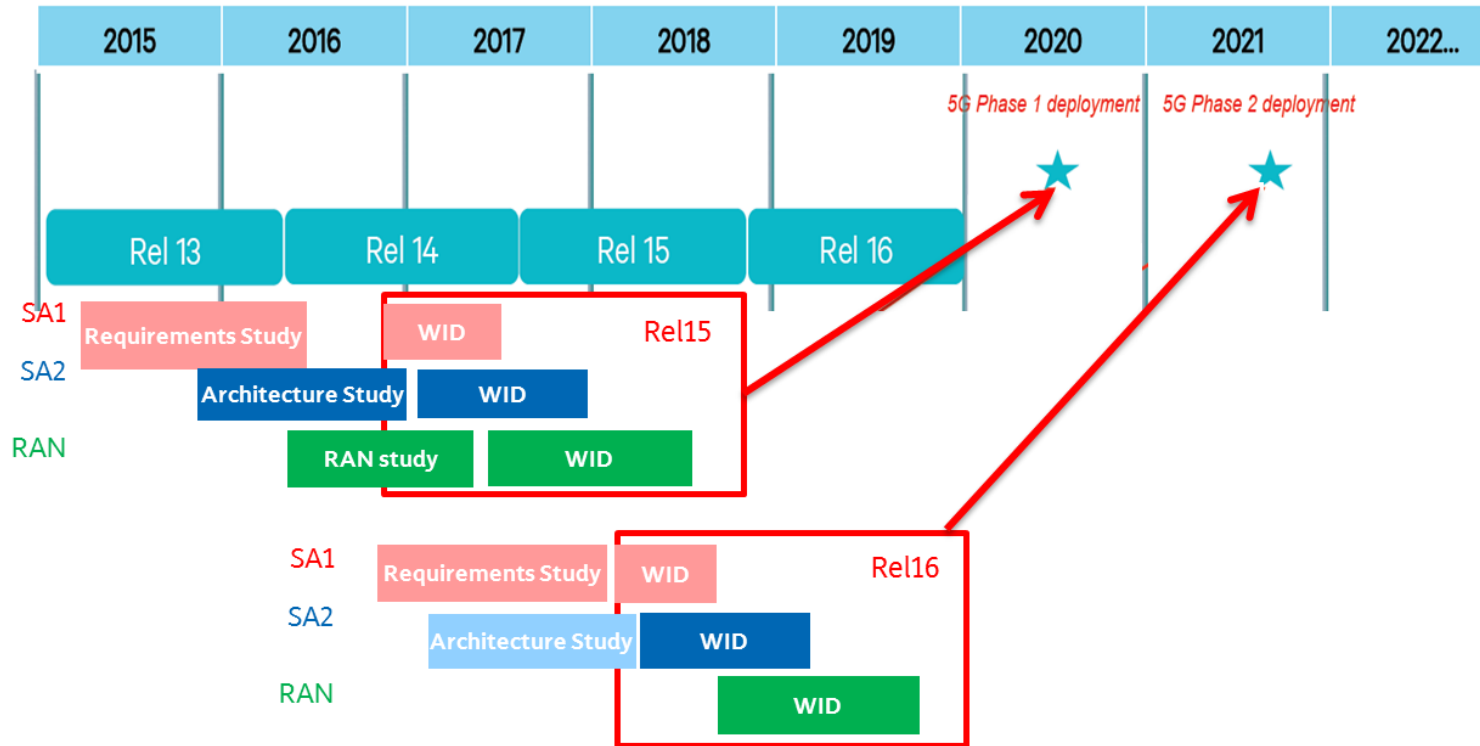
| 2015 | 2016 | 2017 | 2018 | 2019 | 2020 | 2021 | 2022... |
|---|---|---|---|---|---|---|---|

5G Phase 1 deployment

5G Phase 2 deployment

Rel 13

Rel 14

Rel 15

Rel 16

SA1 Requirements Study WID

Rel15

SA2 Architecture Study WID

RAN RAN study WID

SA1 Requirements Study WID

Rel16

SA2 Architecture Study WID

RAN WID